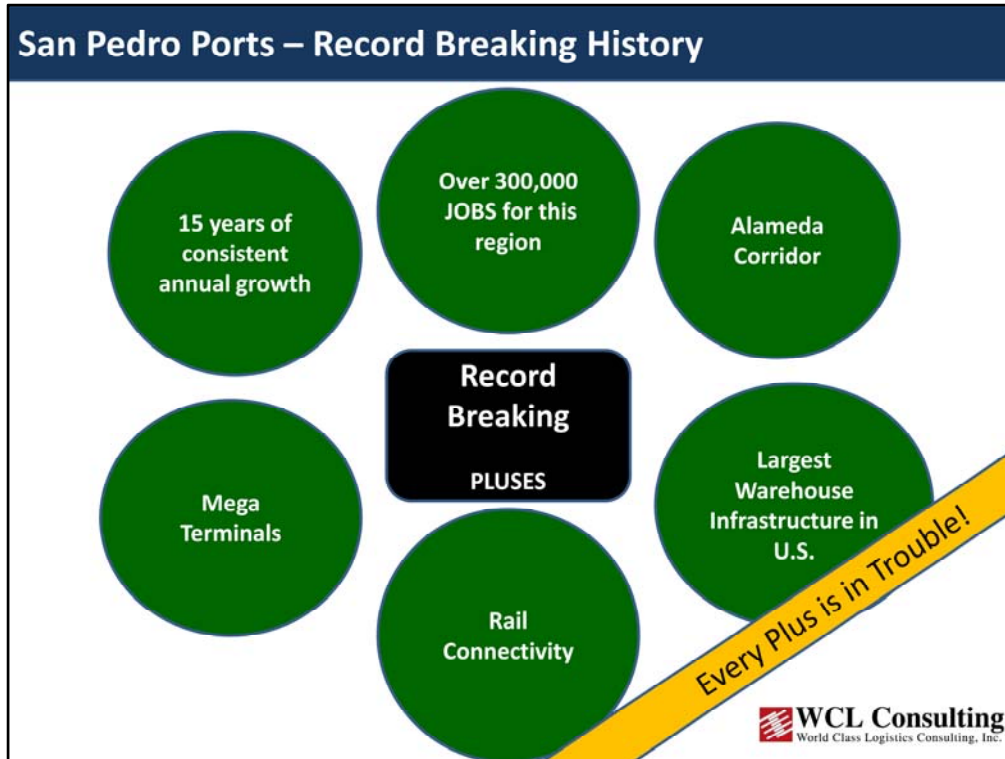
San Pedro Ports – Record Breaking History

15 years of consistent annual growth

Over 300,000 JOBS for this region

Alameda Corridor

Record Breaking

PLUSES

Mega Terminals

Largest Warehouse Infrastructure in U.S.

Rail Connectivity

Every Plus is in Trouble!

WCL Consulting
World Class Logistics Consulting, Inc.